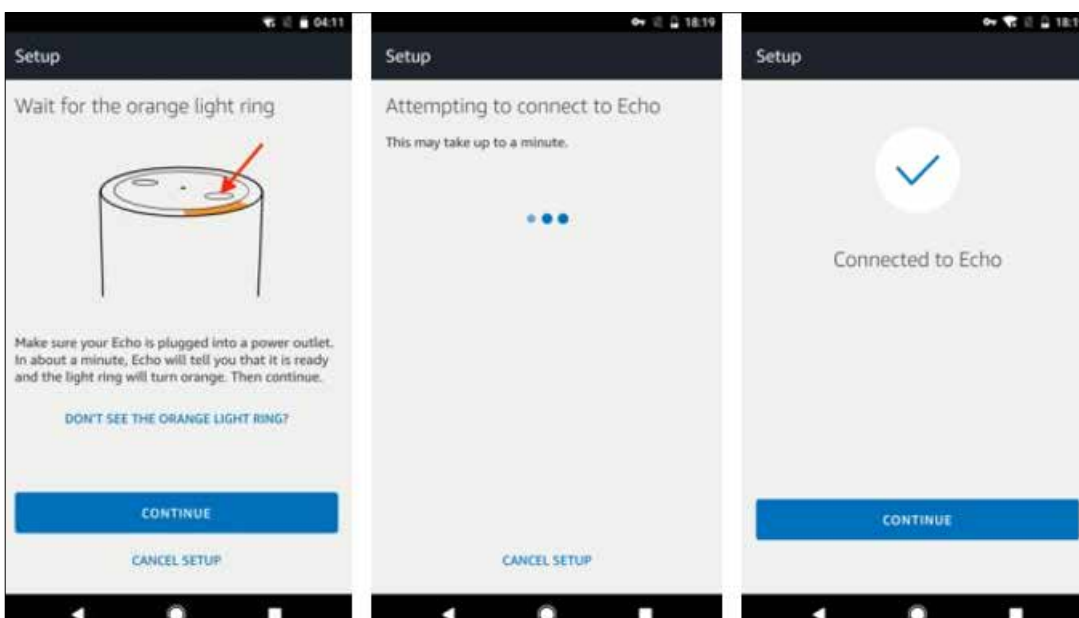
04:11

Setup

Wait for the orange light ring

Make sure your Echo is plugged into a power outlet. In about a minute, Echo will tell you that it is ready and the light ring will turn orange. Then continue.

DON'T SEE THE ORANGE LIGHT RING?

CONTINUE

CANCEL SETUP

18:19

Setup

Attempting to connect to Echo

This may take up to a minute.

CANCEL SETUP

18:1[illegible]

Setup

Connected to Echo

CONTINUE